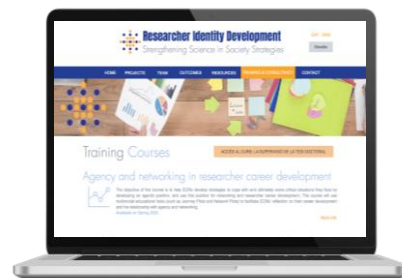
Researcher Identity Development
Strengthening Science in Society Strategies

HOME PROJECTS TEAM OUTCOMES RESOURCES TRAINING & CONSULTANCY CONTACT

Training Courses

ACCESS & CURE: LA SUPERVISIÓ DE LA TESI DOCTORAL

Agency and networking in researcher career development

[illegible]